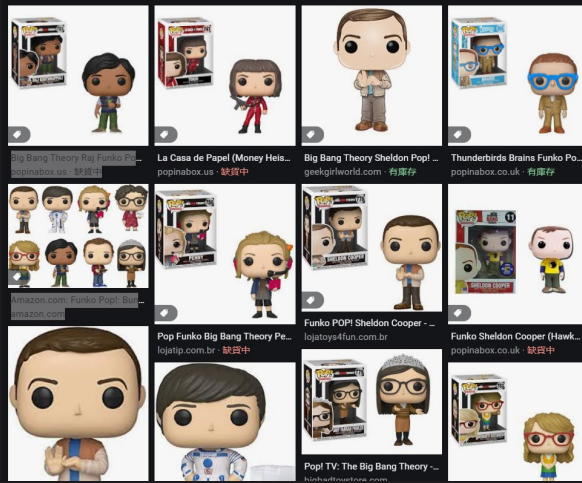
Big Bang Theory Raj Funko Po...
popinabox.us · 缺貨中

La Casa de Papel (Money Heis...
popinabox.us · 缺貨中

Big Bang Theory Sheldon Pop! ...
geekgirlworld.com · 有庫存

Thunderbirds Brains Funko Po...
popinabox.co.uk · 有庫存

Amazon.com: Funko Pop!: Bun...
amazon.com

Pop Funko Big Bang Theory Pe...
lojatip.com.br · 缺貨中

Funko POP! Sheldon Cooper - ...
lojatoys4fun.com.br

Funko Sheldon Cooper (Hawk...
popinabox.co.uk · 缺貨中

Pop! TV: The Big Bang Theory -...
bigbadtoystore.com

PENNY

SHELDON COOPER

SHELDON COOPER

SHELDON COOPER

11